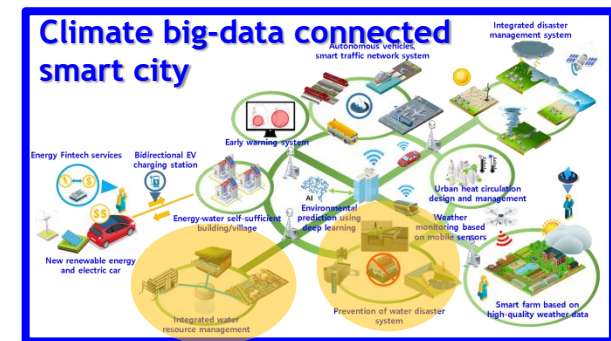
Climate big-data connected smart city

Autonomous vehicles, smart traffic network system

Integrated disaster management system

Early warning system

Energy Fintech services

Bidirectional EV charging station

AI Environmental prediction using deep learning

Urban heat circulation design and management

Energy-water self-sufficient building/village

Weather monitoring based on mobile sensors

New renewable energy and electric car

Integrated water resource management

Prevention of water disaster system

Smart farm based on high-quality weather data